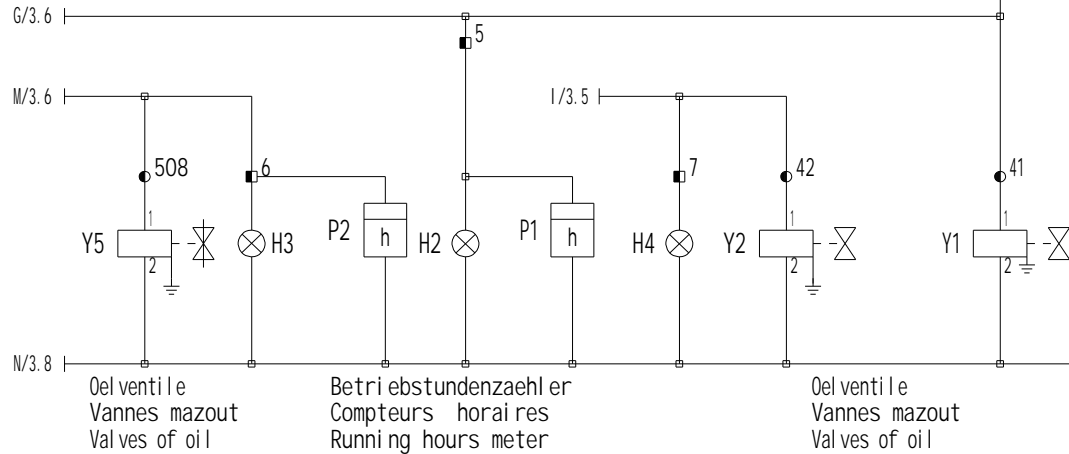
G/3.6

5

M/3.6

I/3.5

508

6

7

42

41

1

1

1

Y5

2

H3

P2

h

H2

P1

h

H4

Y2

2

Y1

2

N/3.8

Oelventile
Vannes mazout
Valves of oil

Betriebstundenzaehler
Compteurs horaires
Running hours meter

Oelventile
Vannes mazout
Valves of oil